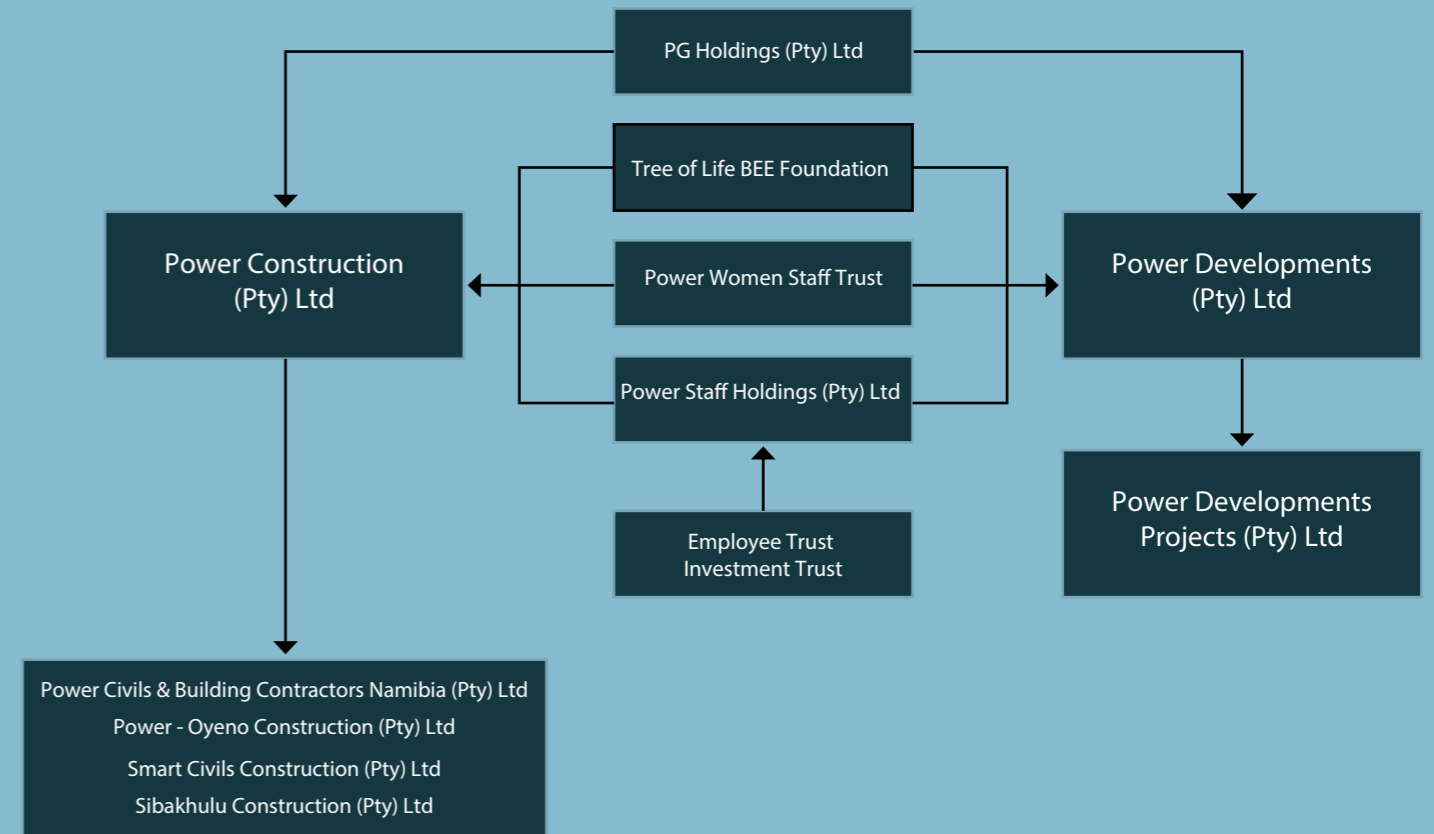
PG Holdings (Pty) Ltd

Tree of Life BEE Foundation

Power Construction (Pty) Ltd

Power Women Staff Trust

Power Developments (Pty) Ltd

Power Staff Holdings (Pty) Ltd

Employee Trust
Investment Trust

Power Developments Projects (Pty) Ltd

Power Civils & Building Contractors Namibia (Pty) Ltd
Power - Oyeno Construction (Pty) Ltd
Smart Civils Construction (Pty) Ltd
Sibakhulu Construction (Pty) Ltd